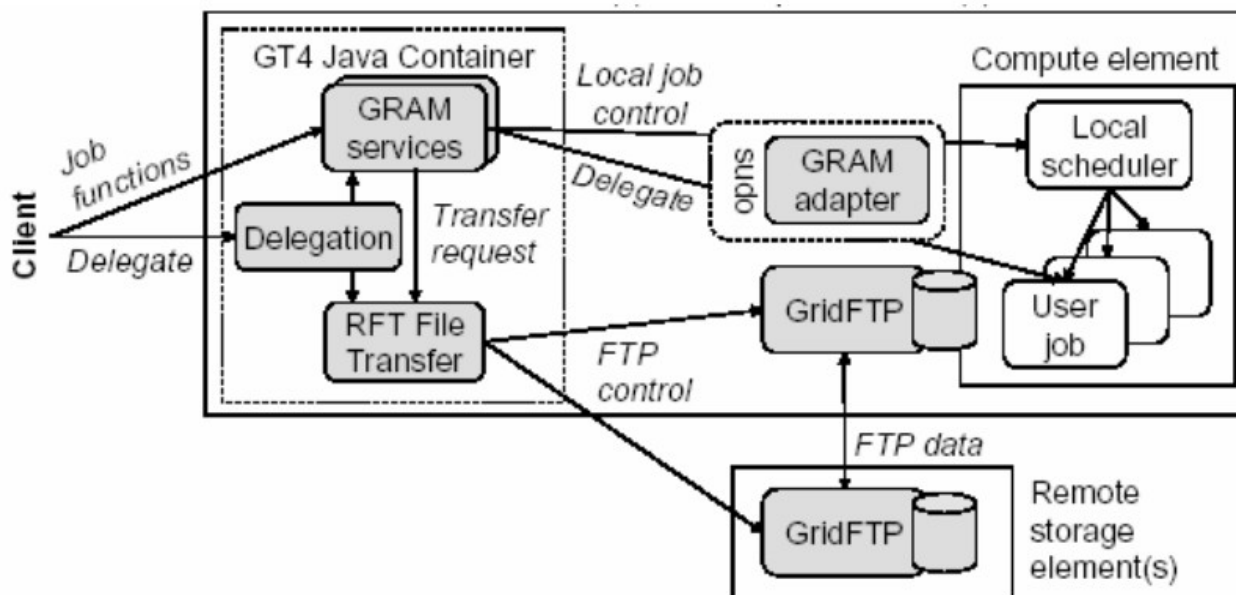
Client

Job functions

Delegate

GT4 Java Container

GRAM services

Delegation

Transfer request

RFT File Transfer

Local job control

Delegate

sudo

GRAM adapter

Compute element

Local scheduler

User job

GridFTP

FTP control

FTP data

GridFTP

Remote storage element(s)